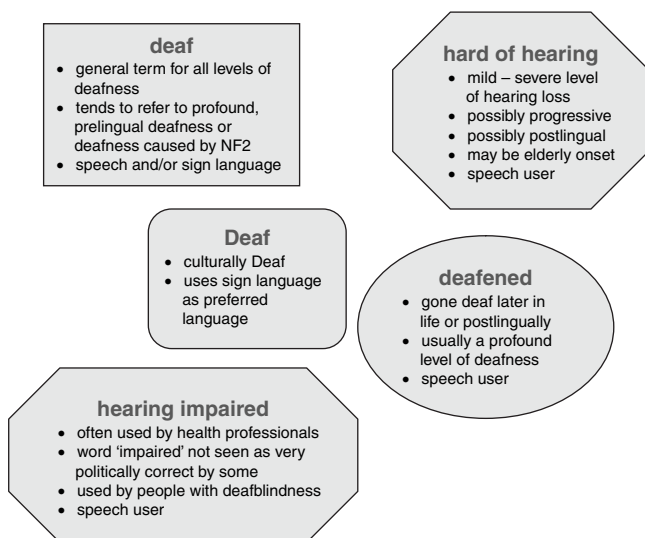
deaf
- general term for all levels of deafness
- tends to refer to profound, prelingual deafness or deafness caused by NF2
- speech and/or sign language

hard of hearing
- mild – severe level of hearing loss
- possibly progressive
- possibly postlingual
- may be elderly onset
- speech user

Deaf
- culturally Deaf
- uses sign language as preferred language

deafened
- gone deaf later in life or postlingually
- usually a profound level of deafness
- speech user

hearing impaired
- often used by health professionals
- word 'impaired' not seen as very politically correct by some
- used by people with deafblindness
- speech user